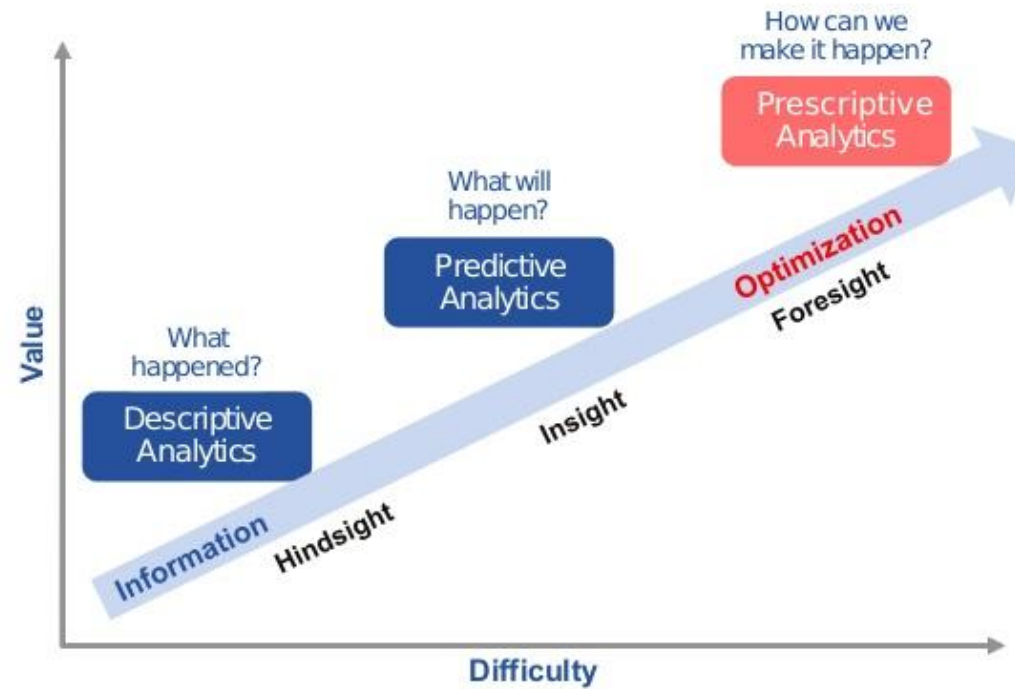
How can we make it happen?

Prescriptive Analytics

What will happen?

Predictive Analytics

What happened?

Descriptive Analytics

Value

Optimization

Foresight

Insight

Hindsight

Information

Difficulty